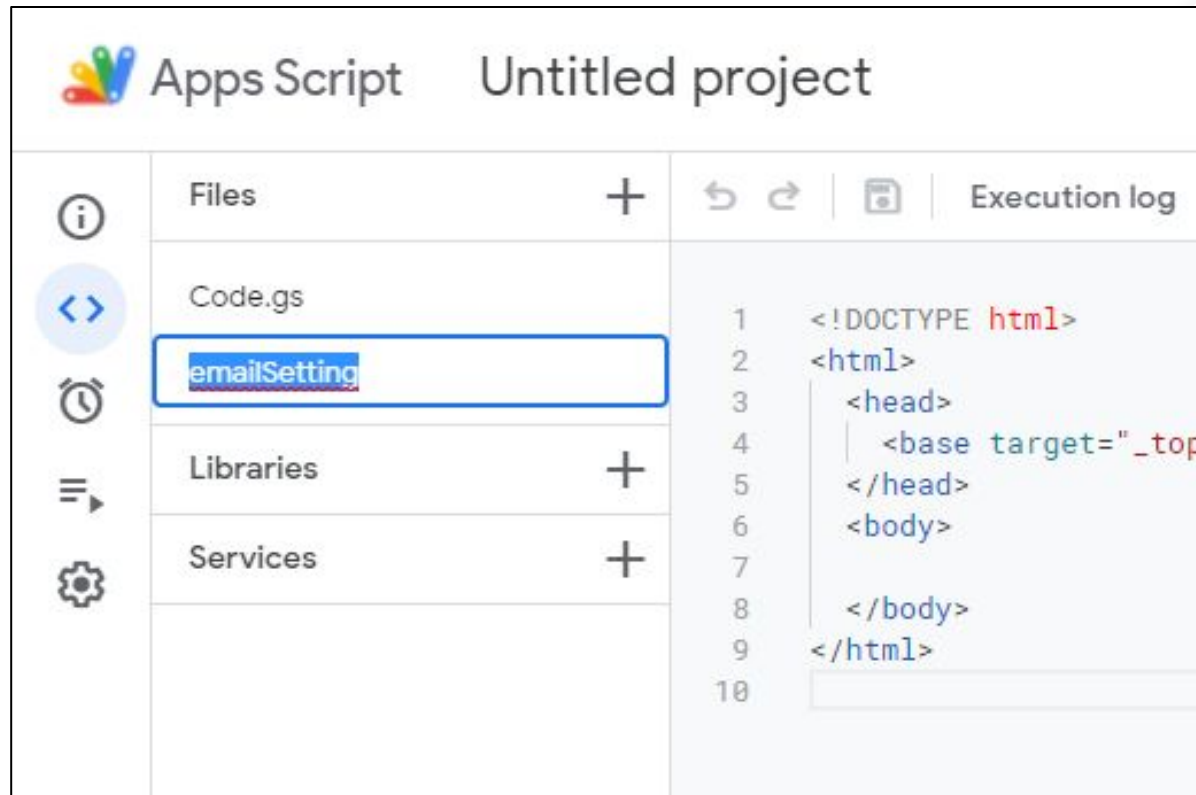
Apps Script Untitled project

Files +

Code.gs

emailSetting

Libraries +

Services +

Execution log

1 <!DOCTYPE html>
2 <html>
3 <head>
4 <base target="_top
5 </head>
6 <body>
7
8 </body>
9 </html>
10